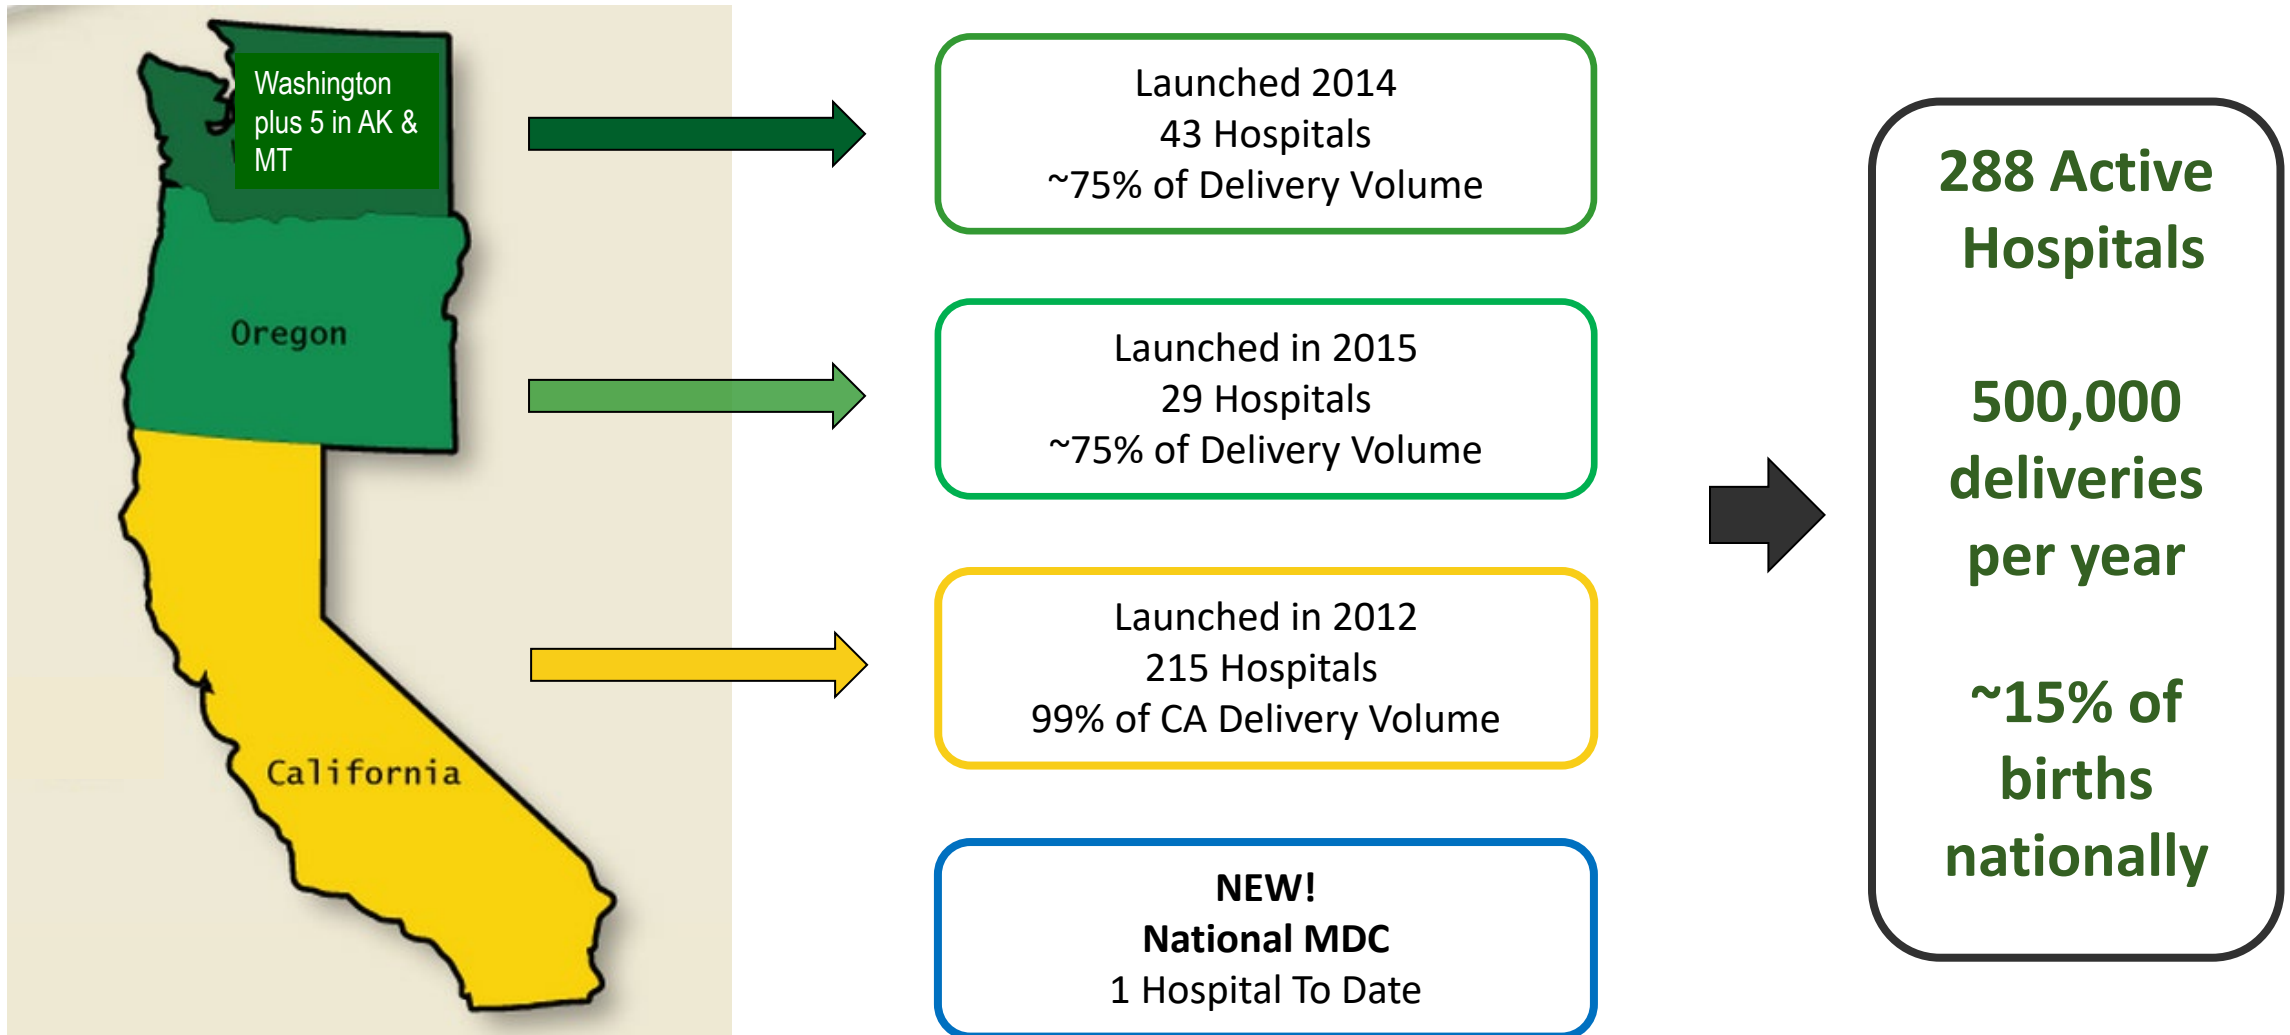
Washington plus 5 in AK & MT

Oregon

California

Launched 2014
43 Hospitals
~75% of Delivery Volume

Launched in 2015
29 Hospitals
~75% of Delivery Volume

Launched in 2012
215 Hospitals
99% of CA Delivery Volume

NEW!
National MDC
1 Hospital To Date

288 Active Hospitals

500,000 deliveries per year

~15% of births nationally